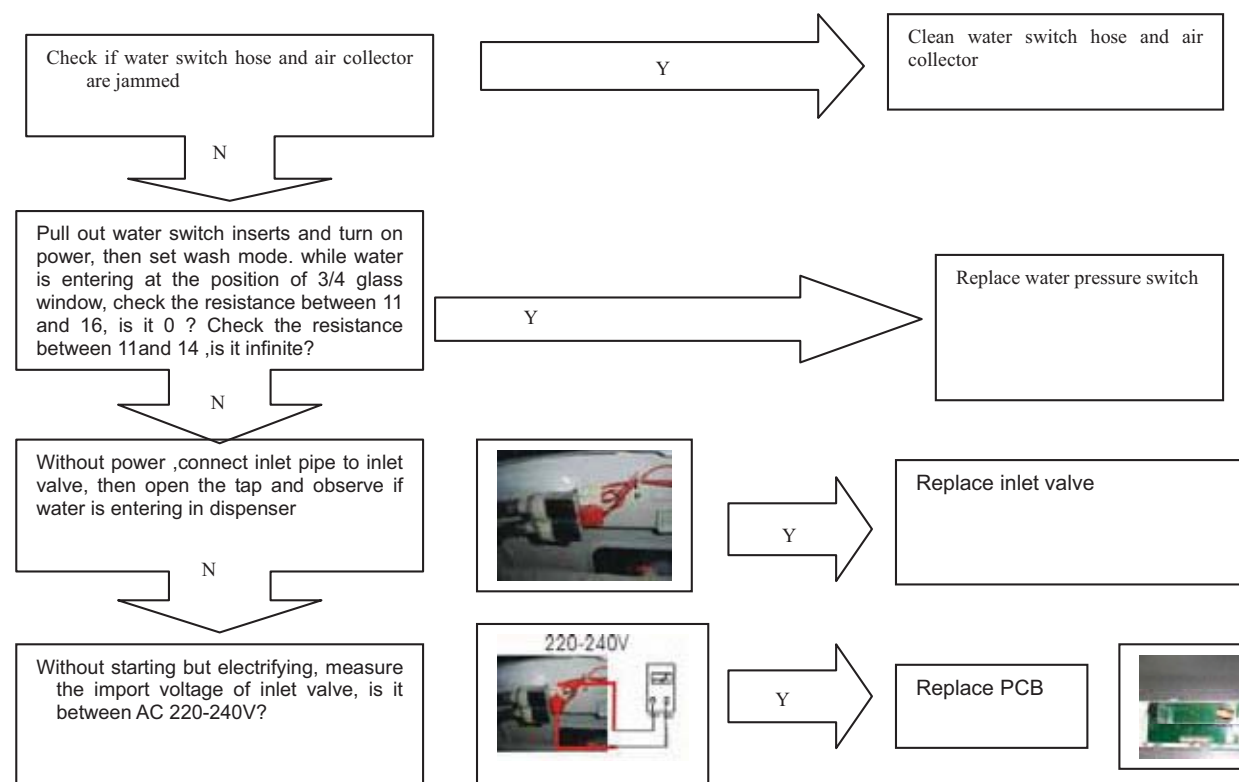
Check if water switch hose and air collector are jammed

Y

Clean water switch hose and air collector

N

Pull out water switch inserts and turn on power, then set wash mode. while water is entering at the position of 3/4 glass window, check the resistance between 11 and 16, is it 0 ? Check the resistance between 11and 14 ,is it infinite?

Y

Replace water pressure switch

N

Without power ,connect inlet pipe to inlet valve, then open the tap and observe if water is entering in dispenser

Y

Replace inlet valve

N

Without starting but electrifying, measure the import voltage of inlet valve, is it between AC 220-240V?

220-240V

Y

Replace PCB